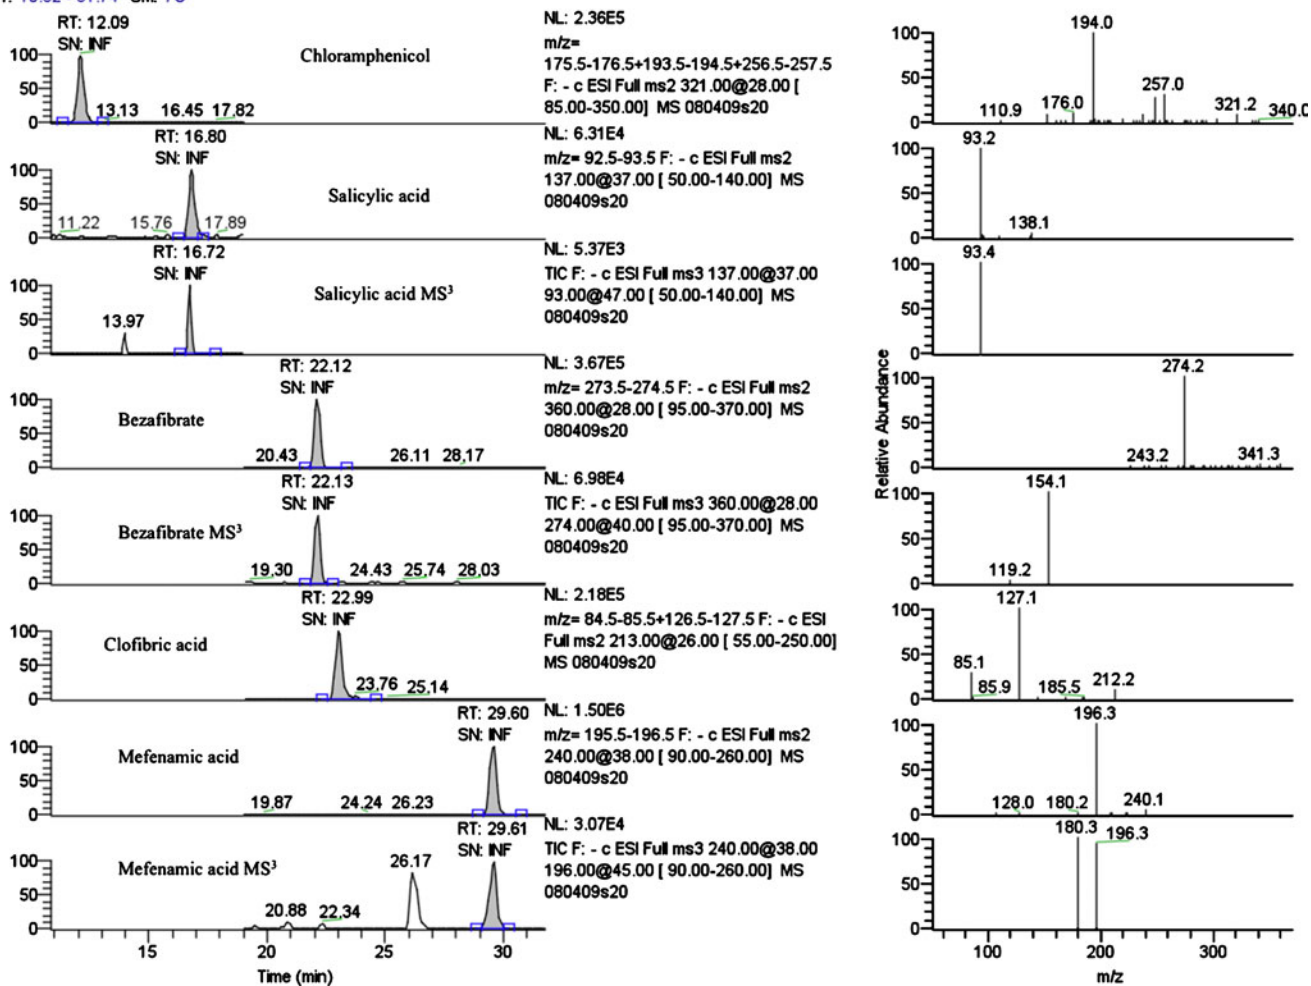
RT: 12.09
SN: INF
100
50
0
Chloramphenicol
13.13 16.45 17.82
NL: 2.36E5
m/z= 175.5-176.5+193.5-194.5+256.5-257.5 F: - c ESI Full ms2 321.00@28.00 [ 85.00-350.00] MS 080409s20
100
50
0
194.0
110.9 176.0 257.0 321.2 340.0

RT: 16.80
SN: INF
100
50
0
Salicylic acid
11.22 15.76 17.89
NL: 6.31E4
m/z= 92.5-93.5 F: - c ESI Full ms2 137.00@37.00 [ 50.00-140.00] MS 080409s20
100
50
0
93.2
138.1

RT: 16.72
SN: INF
100
50
0
Salicylic acid MS³
13.97
NL: 5.37E3
TIC F: - c ESI Full ms3 137.00@37.00 93.00@47.00 [ 50.00-140.00] MS 080409s20
100
50
0
93.4

RT: 22.12
SN: INF
100
50
0
Bezafibrate
20.43 26.11 28.17
NL: 3.67E5
m/z= 273.5-274.5 F: - c ESI Full ms2 360.00@28.00 [ 95.00-370.00] MS 080409s20
100
50
0
274.2
243.2 341.3

RT: 22.13
SN: INF
100
50
0
Bezafibrate MS³
19.30 24.43 25.74 28.03
NL: 6.98E4
TIC F: - c ESI Full ms3 360.00@28.00 274.00@40.00 [ 95.00-370.00] MS 080409s20
100
50
0
154.1
119.2

RT: 22.99
SN: INF
100
50
0
Clofibric acid
23.76 25.14
NL: 2.18E5
m/z= 84.5-85.5+126.5-127.5 F: - c ESI Full ms2 213.00@26.00 [ 55.00-250.00] MS 080409s20
100
50
0
127.1
85.1 85.9 185.5 212.2

RT: 29.60
SN: INF
100
50
0
Mefenamic acid
19.87 24.24 26.23
NL: 1.50E6
m/z= 195.5-196.5 F: - c ESI Full ms2 240.00@38.00 [ 90.00-260.00] MS 080409s20
100
50
0
196.3
128.0 180.2 240.1

RT: 29.61
SN: INF
100
50
0
Mefenamic acid MS³
26.17
20.88 22.34
NL: 3.07E4
TIC F: - c ESI Full ms3 240.00@38.00 196.00@45.00 [ 90.00-260.00] MS 080409s20
100
50
0
180.3 196.3

15 20 25 30
Time (min)

Relative Abundance
100 200 300
m/z